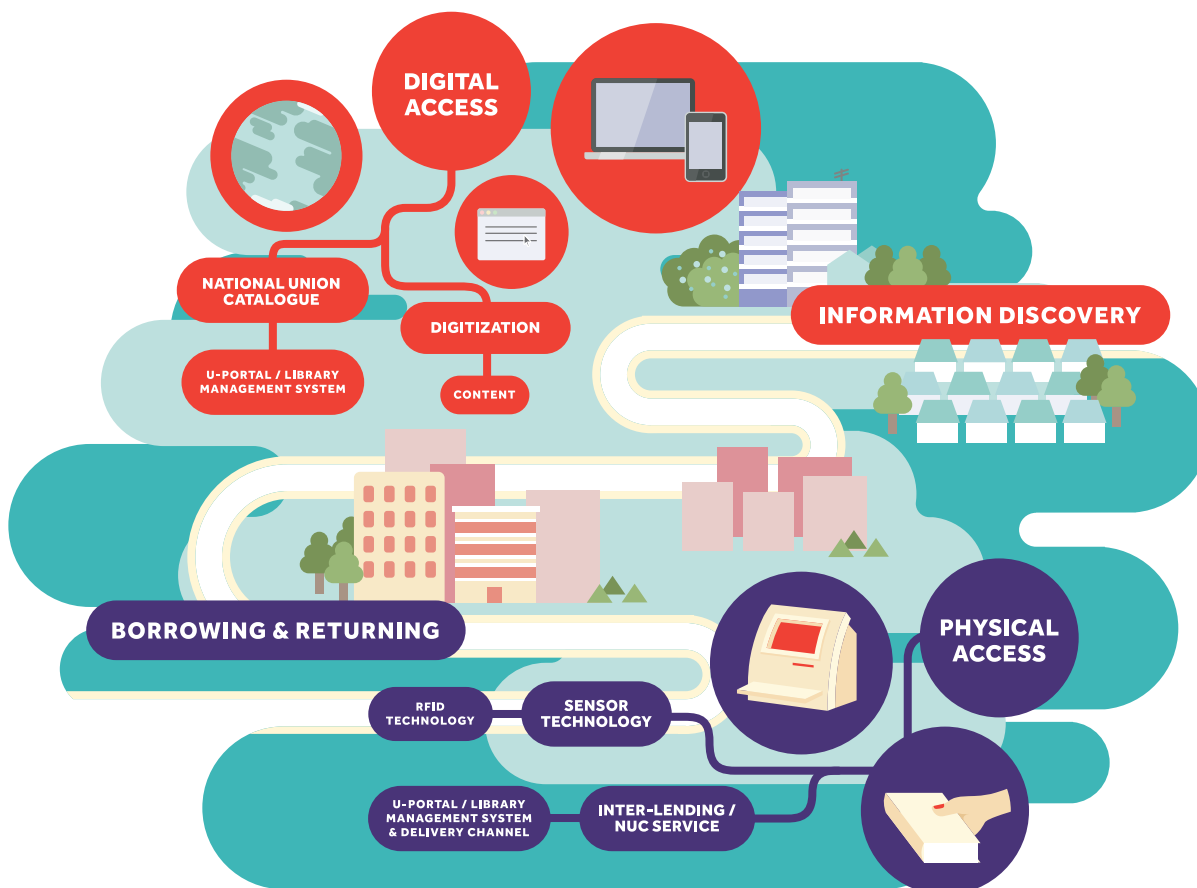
DIGITAL ACCESS

NATIONAL UNION CATALOGUE

U-PORTAL / LIBRARY MANAGEMENT SYSTEM

DIGITIZATION

CONTENT

INFORMATION DISCOVERY

BORROWING & RETURNING

PHYSICAL ACCESS

RFID TECHNOLOGY

SENSOR TECHNOLOGY

U-PORTAL / LIBRARY MANAGEMENT SYSTEM & DELIVERY CHANNEL

INTER-LENDING / NUC SERVICE